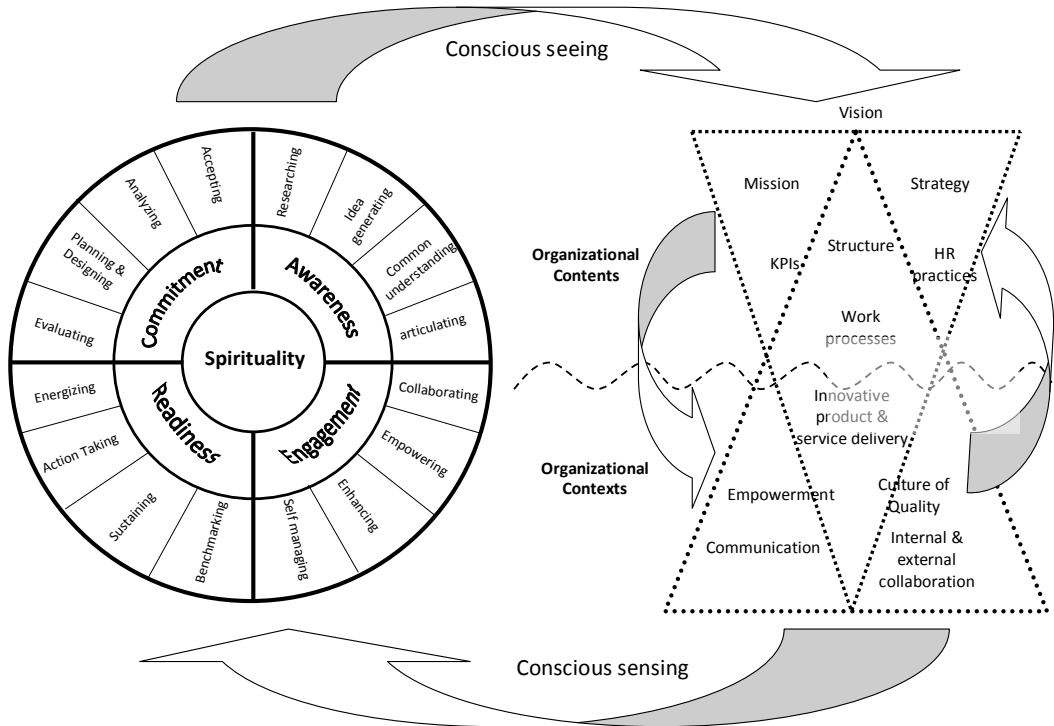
Conscious seeing

Accepting
Analyzing
Planning & Designing
Evaluating
Researching
Idea generating
Common understanding
articulating
Commitment
Awareness
Spirituality
Readiness
Engagement
Energizing
Action Taking
Sustaining
Benchmarking
Collaborating
Empowering
Enhancing
Self managing

Vision
Mission
Strategy
Organizational Contents
KPIs
Structure
HR practices
Work processes
Innovative product & service delivery
Organizational Contexts
Empowerment
Culture of Quality
Communication
Internal & external collaboration

Conscious sensing